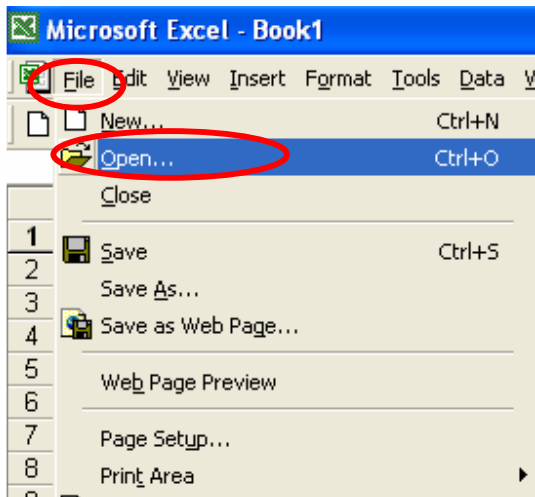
Microsoft Excel - Book1

File Edit View Insert Format Tools Data W

New... Ctrl+N
Open... Ctrl+O
Close
Save Ctrl+S
Save As...
Save as Web Page...
Web Page Preview
Page Setup...
Print Area

1
2
3
4
5
6
7
8